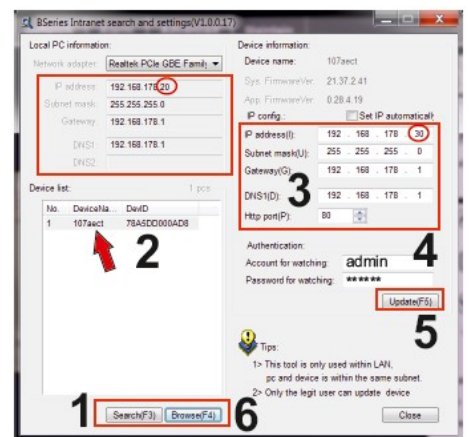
BSeries Intranet search and settings(V1.0.0.17)

Local PC information:
Network adapter: Realtek PCIe GBE Famil
IP address: 192.168.178.20
Subnet mask: 255.255.255.0
Gateway: 192.168.178.1
DNS1: 192.168.178.1
DNS2:

Device list: 1 pcs
| No. | DeviceNa... | DevID |
|---|---|---|
| 1 | 107aect | 78A5DD000AD8 |

2

Device information:
Device name: 107aect
Sys. FirmwareVer: 21.37.2.41
App. FirmwareVer: 0.28.4.19
IP config.: Set IP automaticall
IP address(I): 192 . 168 . 178 . 30
Subnet mask(U): 255 . 255 . 255 . 0
Gateway(G): 192 . 168 . 178 . 1
DNS1(D): 192 . 168 . 178 . 1
Http port(P): 80

3

Authentication:
Account for watching: admin
Password for watching: ******

4

Update(F5)

5

Tips:
1> This tool is only used within LAN, pc and device is within the same subnet.
2> Only the legit user can update device

1 Search(F3) Browse(F4) 6

Close